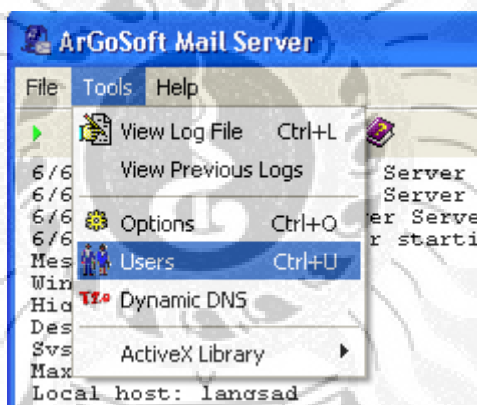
ArGoSoft Mail Server

File Tools Help

View Log File Ctrl+L
View Previous Logs
Options Ctrl+O
Users Ctrl+U
Dynamic DNS
ActiveX Library

6/6 Server
6/6 Server
6/6 er Serve
6/6 r starti
Mes
Win
Hig
Des
Sys
Max
Local host: langsad